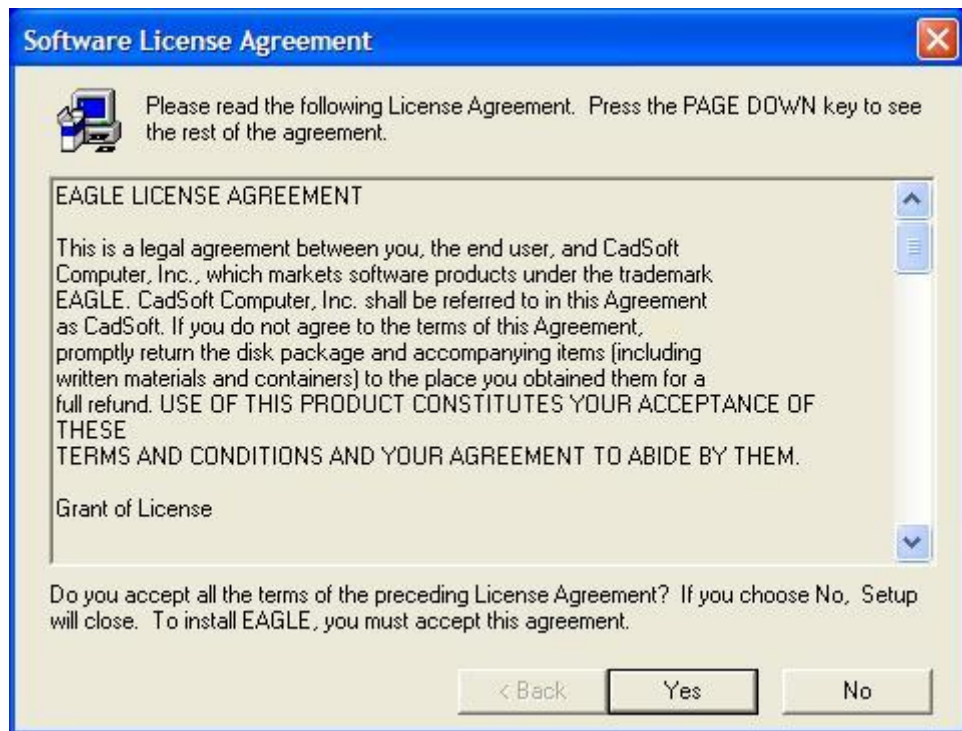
Software License Agreement

Please read the following License Agreement. Press the PAGE DOWN key to see the rest of the agreement.

EAGLE LICENSE AGREEMENT

This is a legal agreement between you, the end user, and CadSoft Computer, Inc., which markets software products under the trademark EAGLE. CadSoft Computer, Inc. shall be referred to in this Agreement as CadSoft. If you do not agree to the terms of this Agreement, promptly return the disk package and accompanying items (including written materials and containers) to the place you obtained them for a full refund. USE OF THIS PRODUCT CONSTITUTES YOUR ACCEPTANCE OF THESE
TERMS AND CONDITIONS AND YOUR AGREEMENT TO ABIDE BY THEM.

Grant of License

Do you accept all the terms of the preceding License Agreement? If you choose No, Setup will close. To install EAGLE, you must accept this agreement.

< Back
Yes
No